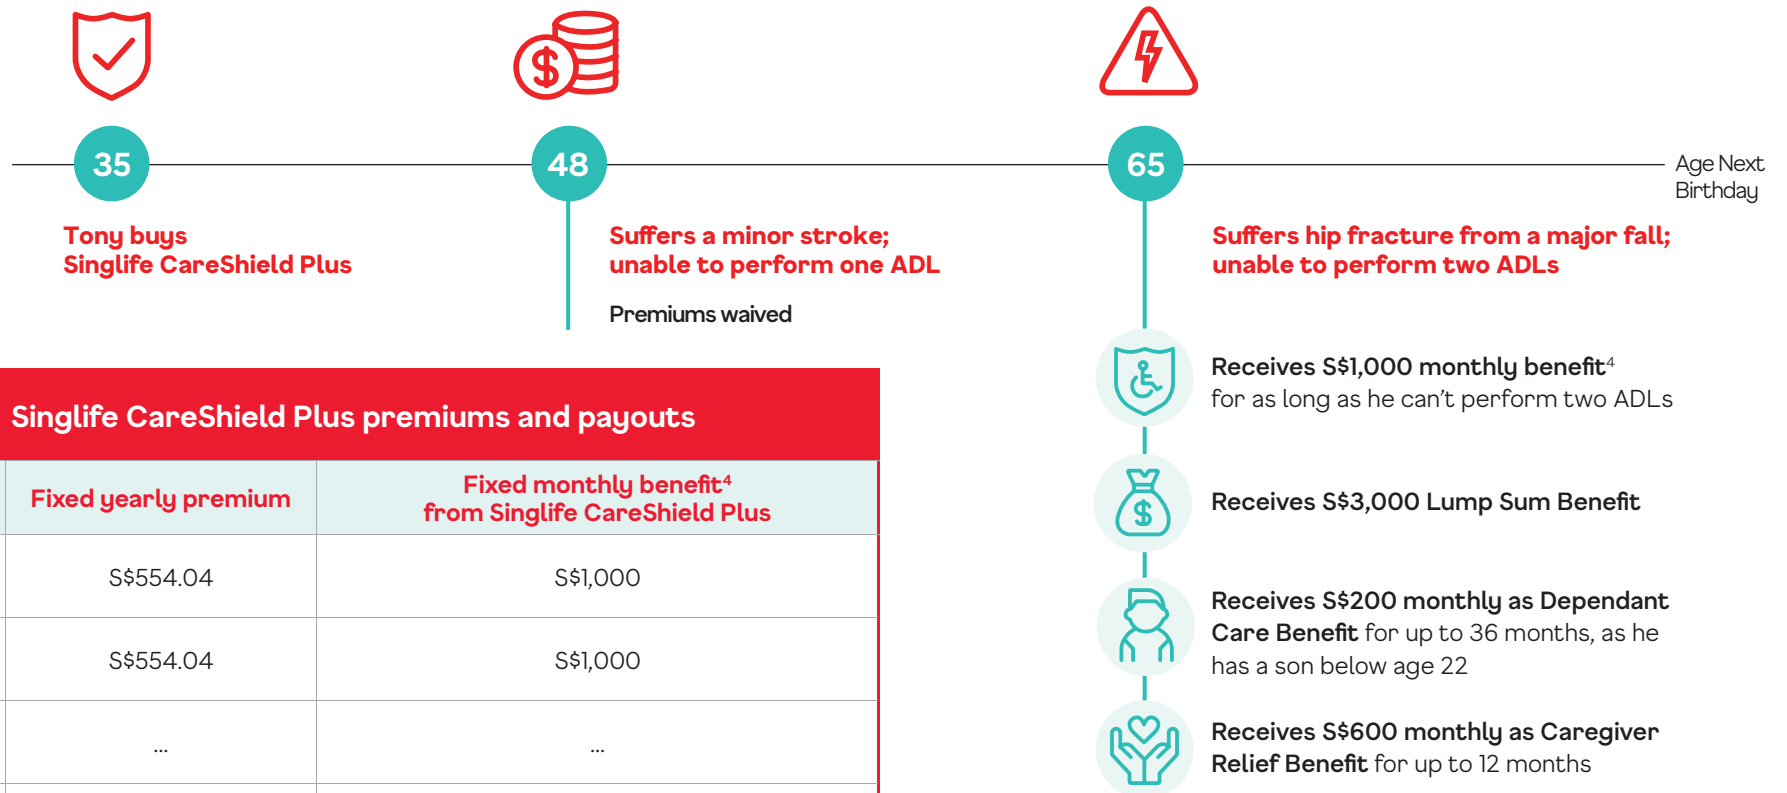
35

Tony buys Singlife CareShield Plus

48

Suffers a minor stroke; unable to perform one ADL

Premiums waived

65

Age Next Birthday

Suffers hip fracture from a major fall; unable to perform two ADLs

Receives S$1,000 monthly benefit$^4$ for as long as he can't perform two ADLs

Receives S$3,000 Lump Sum Benefit

Receives S$200 monthly as Dependant Care Benefit for up to 36 months, as he has a son below age 22

Receives S$600 monthly as Caregiver Relief Benefit for up to 12 months

Singlife CareShield Plus premiums and payouts

| Fixed yearly premium | Fixed monthly benefit$^4$ from Singlife CareShield Plus |
|---|---|
| S$554.04 | S$1,000 |
| S$554.04 | S$1,000 |
| ... | ... |